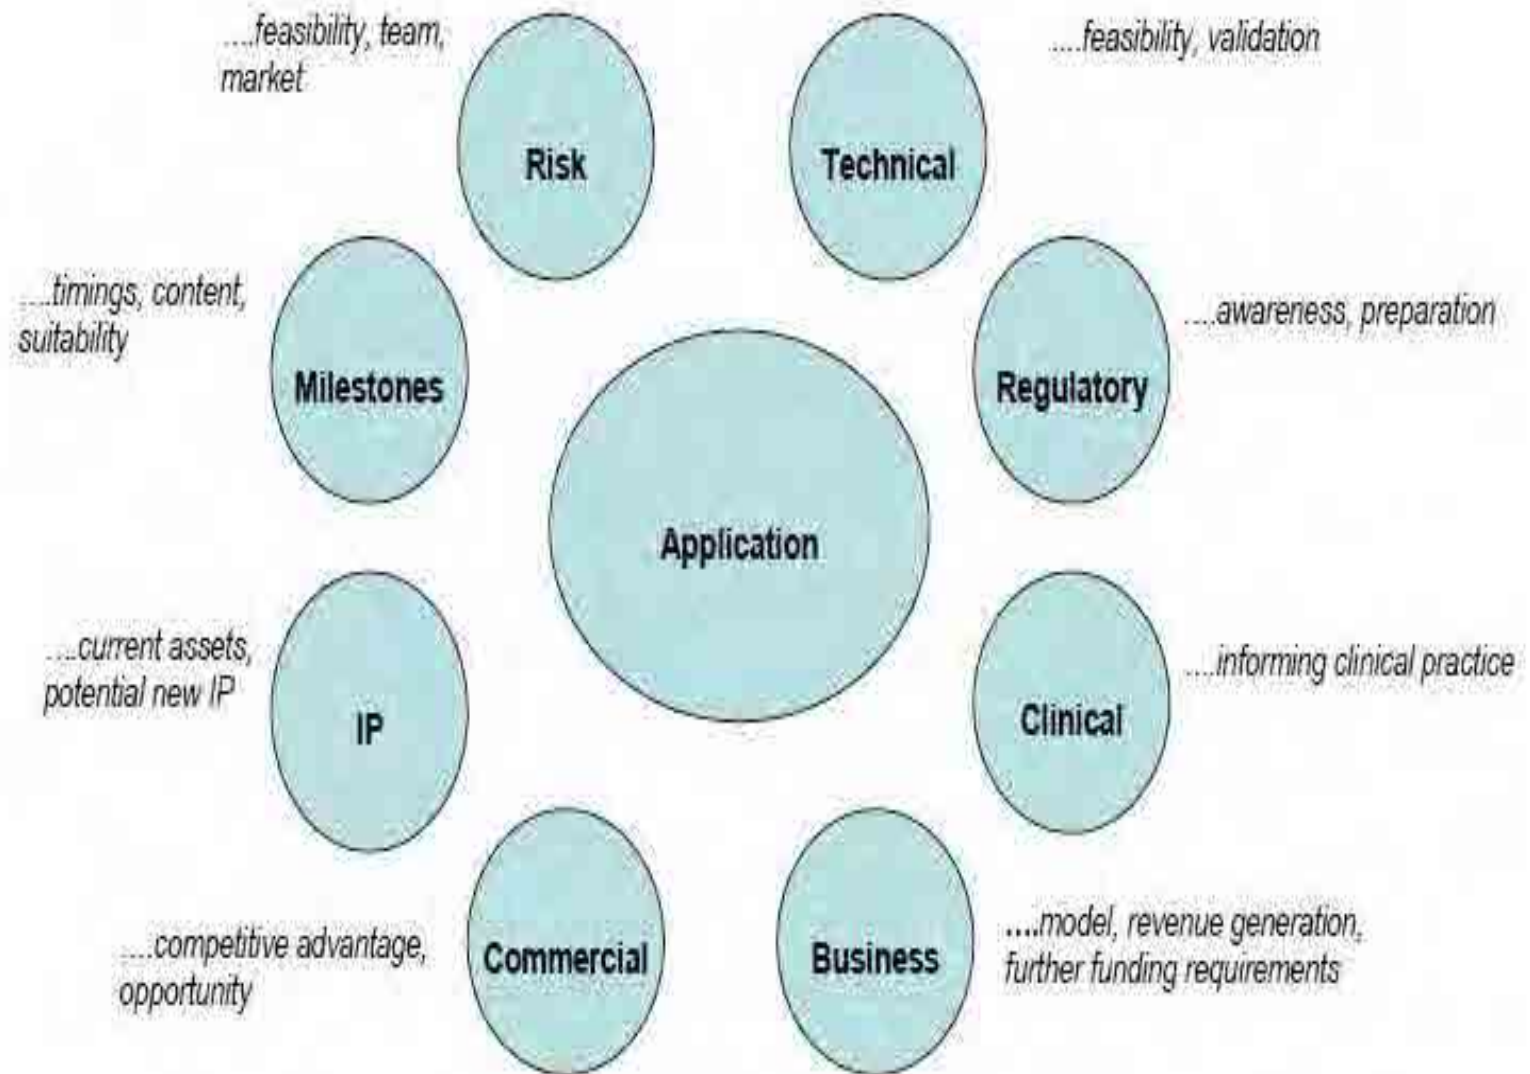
....feasibility, team, market

Risk

Technical

....feasibility, validation

....timings, content, suitability

Milestones

Application

Regulatory

....awareness, preparation

....current assets, potential new IP

IP

Clinical

....informing clinical practice

....competitive advantage, opportunity

Commercial

Business

....model, revenue generation, further funding requirements